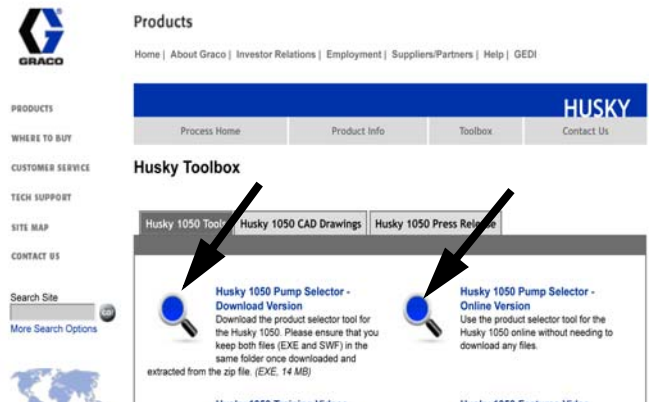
GRACO

Products

Home | About Graco | Investor Relations | Employment | Suppliers/Partners | Help | GEDI

PRODUCTS
WHERE TO BUY
CUSTOMER SERVICE
TECH SUPPORT
SITE MAP
CONTACT US

Search Site
GO
More Search Options

HUSKY

Process Home | Product Info | Toolbox | Contact Us

Husky Toolbox

Husky 1050 Tool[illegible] | Husky 1050 CAD Drawings | Husky 1050 Press Rele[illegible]

Husky 1050 Pump Selector - Download Version
Download the product selector tool for the Husky 1050. Please ensure that you keep both files (EXE and SWF) in the same folder once downloaded and extracted from the zip file. (EXE, 14 MB)

Husky 1050 Pump Selector - Online Version
Use the product selector tool for the Husky 1050 online without needing to download any files.

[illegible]

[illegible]